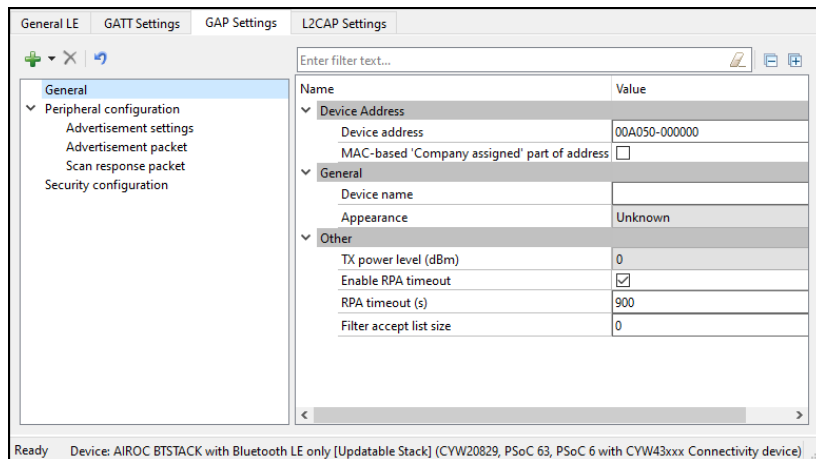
General LE | GATT Settings | GAP Settings | L2CAP Settings

Enter filter text...

General
Peripheral configuration
Advertisement settings
Advertisement packet
Scan response packet
Security configuration

| Name | Value |
|---|---|
| Device Address | |
| Device address | 00A050-000000 |
| MAC-based 'Company assigned' part of address | ☐ |
| General | |
| Device name | |
| Appearance | Unknown |
| Other | |
| TX power level (dBm) | 0 |
| Enable RPA timeout | ☑ |
| RPA timeout (s) | 900 |
| Filter accept list size | 0 |

Ready Device: AIROC BTSTACK with Bluetooth LE only [Updatable Stack] (CYW20829, PSoC 63, PSoC 6 with CYW43xxx Connectivity device)